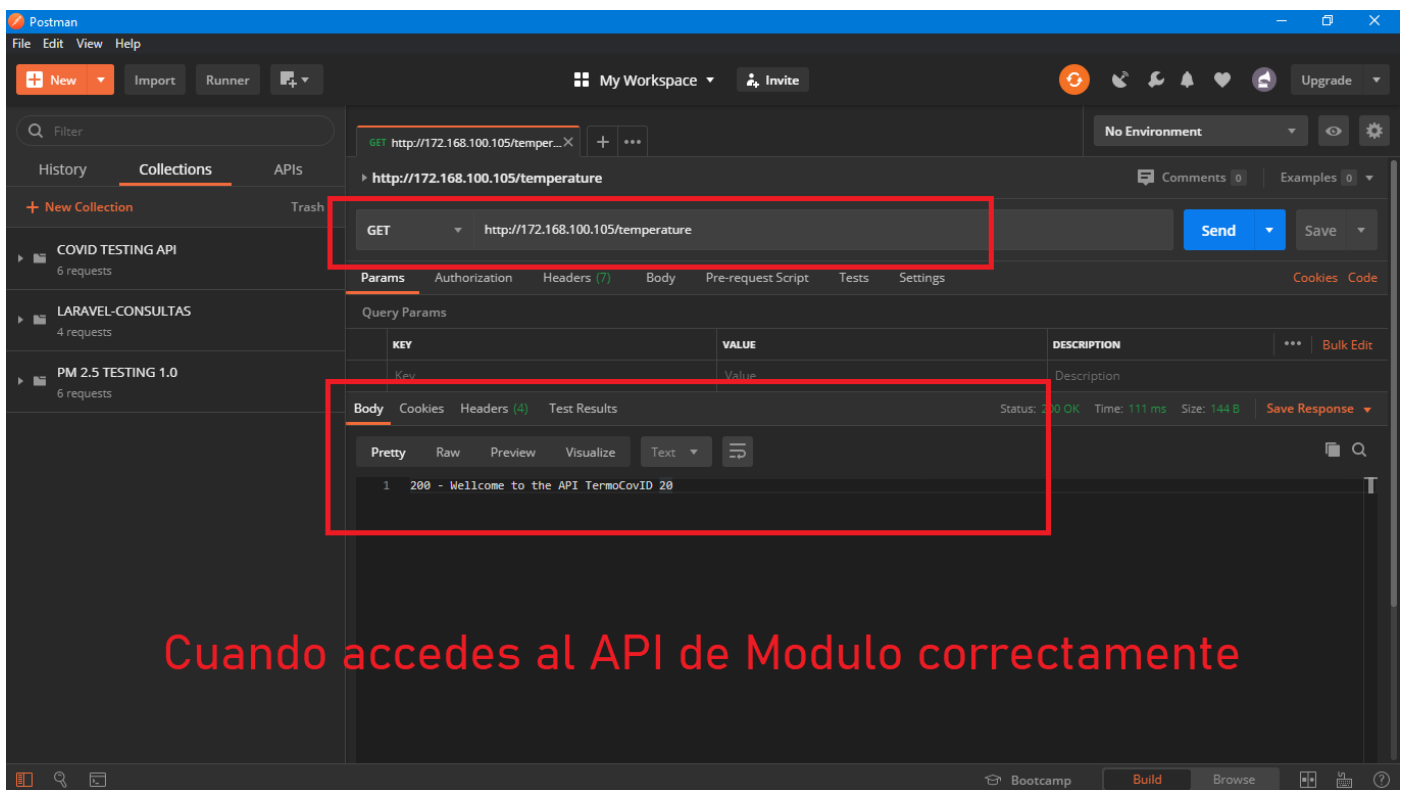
Postman

File Edit View Help

New Import Runner

My Workspace Invite

Upgrade

Filter

History Collections APIs

+ New Collection Trash

COVID TESTING API
6 requests

LARAVEL-CONSULTAS
4 requests

PM 2.5 TESTING 1.0
6 requests

GET http://172.168.100.105/temper... + •••

No Environment

▸ http://172.168.100.105/temperature

Comments 0 Examples 0

GET http://172.168.100.105/temperature

Send Save

Params Authorization Headers (7) Body Pre-request Script Tests Settings Cookies Code

Query Params

| KEY | VALUE | DESCRIPTION | ••• Bulk Edit |
|---|---|---|---|
| Key | Value | Description | |

Body Cookies Headers (4) Test Results Status: 200 OK Time: 111 ms Size: 144 B Save Response

Pretty Raw Preview Visualize Text

1 200 - Wellcome to the API TermoCovID 20

Cuando accedes al API de Modulo correctamente

Bootcamp Build Browse